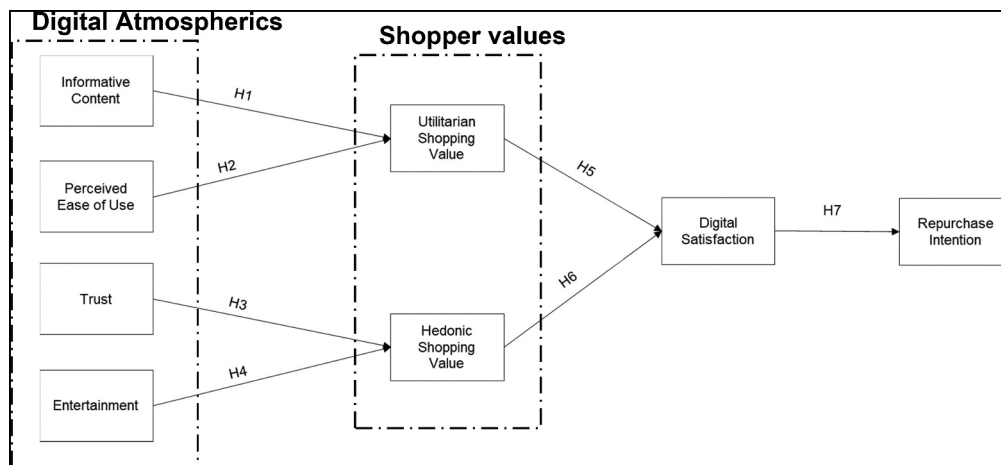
Digital Atmospherics

Shopper values

Informative Content

Perceived Ease of Use

Trust

Entertainment

H1

H2

H3

H4

Utilitarian Shopping Value

Hedonic Shopping Value

H5

H6

Digital Satisfaction

H7

Repurchase Intention